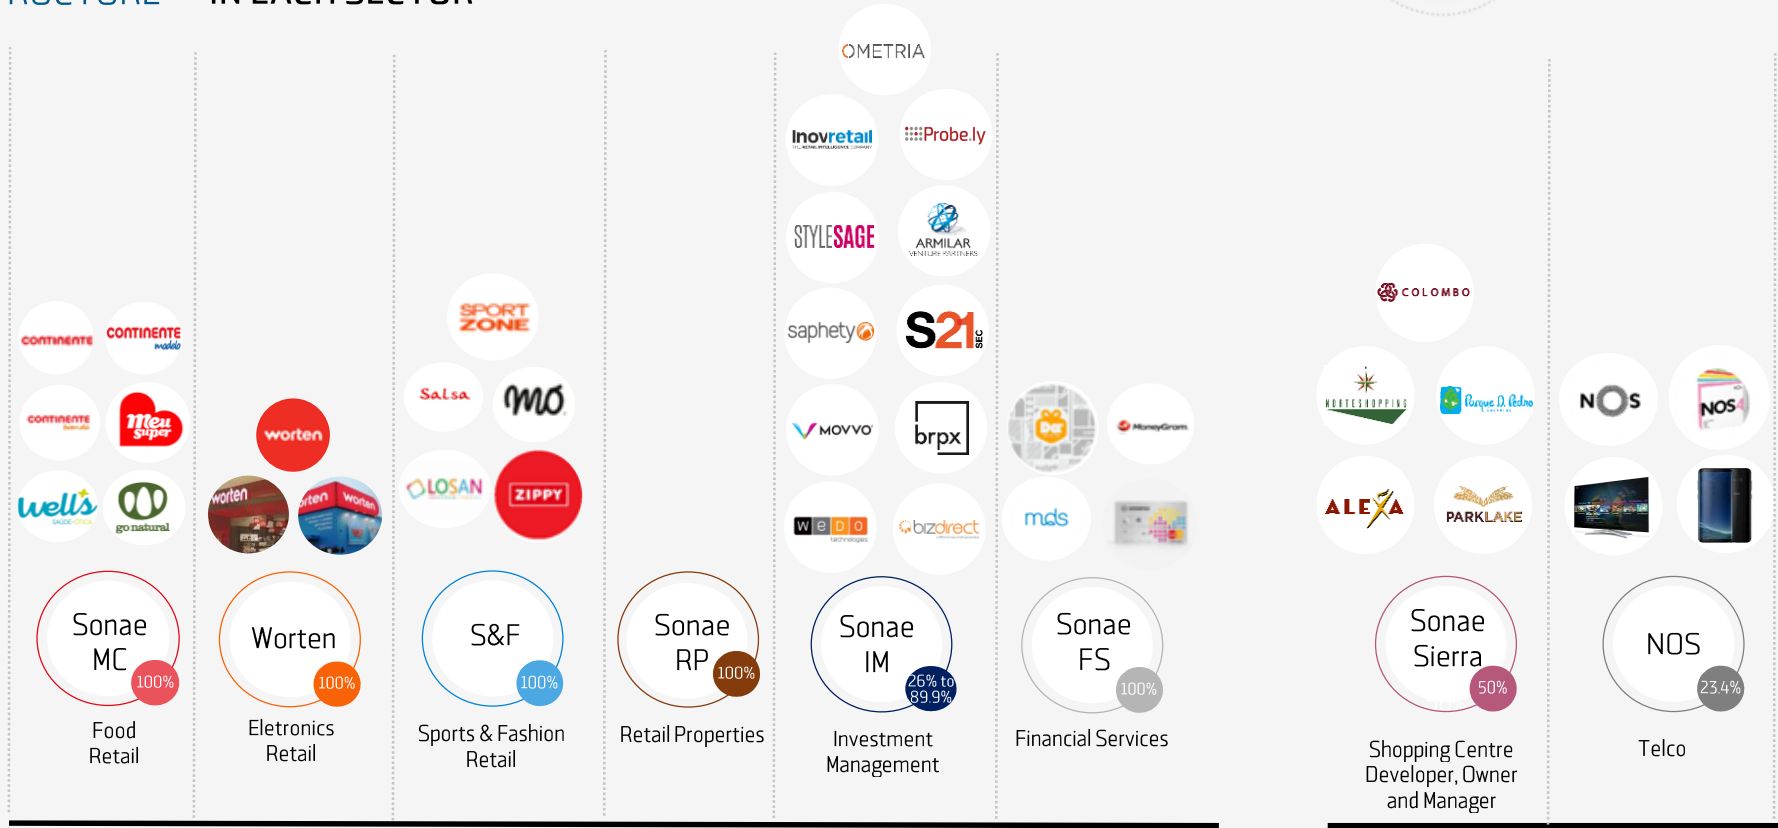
OMETRIA

Inovretail

Probe.ly

STYLESAGE

ARMILAR VENTURE PARTNERS

saphety

S21 SEC

MOVVO

brpx

WeDo technologies

bizdirect

MoneyGram

mds

COLOMBO

HOMESHOPPING

Parque D. Pedro

NOS

NOS

ALEXA

PARKLAKE

SPORT ZONE

Salsa

mo

LOSAN

ZIPPY

continente

continente modelo

continente bom dia

meu super

well's

go natural

worten

worten

worten

Sonae MC 100%

Food Retail

Worten 100%

Eletronics Retail

S&F 100%

Sports & Fashion Retail

Sonae RP 100%

Retail Properties

Sonae IM 26% to 89.9%

Investment Management

Sonae FS 100%

Financial Services

Sonae Sierra 50%

Shopping Centre Developer, Owner and Manager

NOS 23.4%

Telco